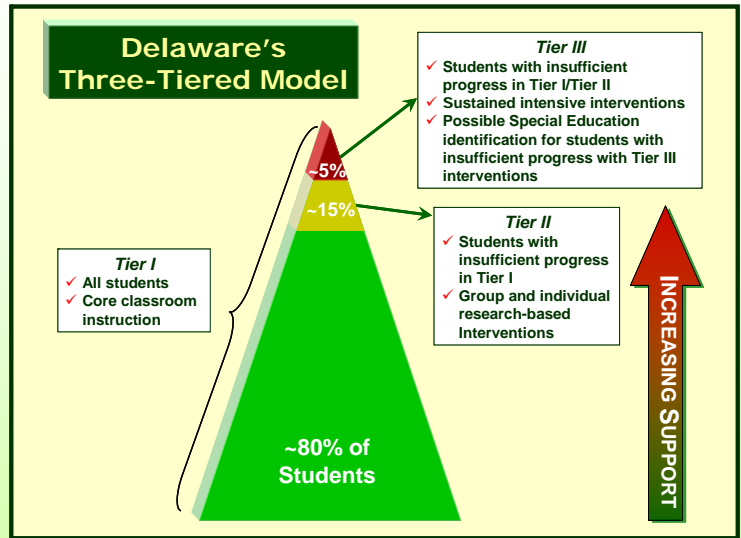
Delaware's Three-Tiered Model

Tier III
✓ Students with insufficient progress in Tier I/Tier II
✓ Sustained intensive interventions
✓ Possible Special Education identification for students with insufficient progress with Tier III interventions

~5%

~15%

Tier II
✓ Students with insufficient progress in Tier I
✓ Group and individual research-based Interventions

Tier I
✓ All students
✓ Core classroom instruction

~80% of Students

INCREASING SUPPORT